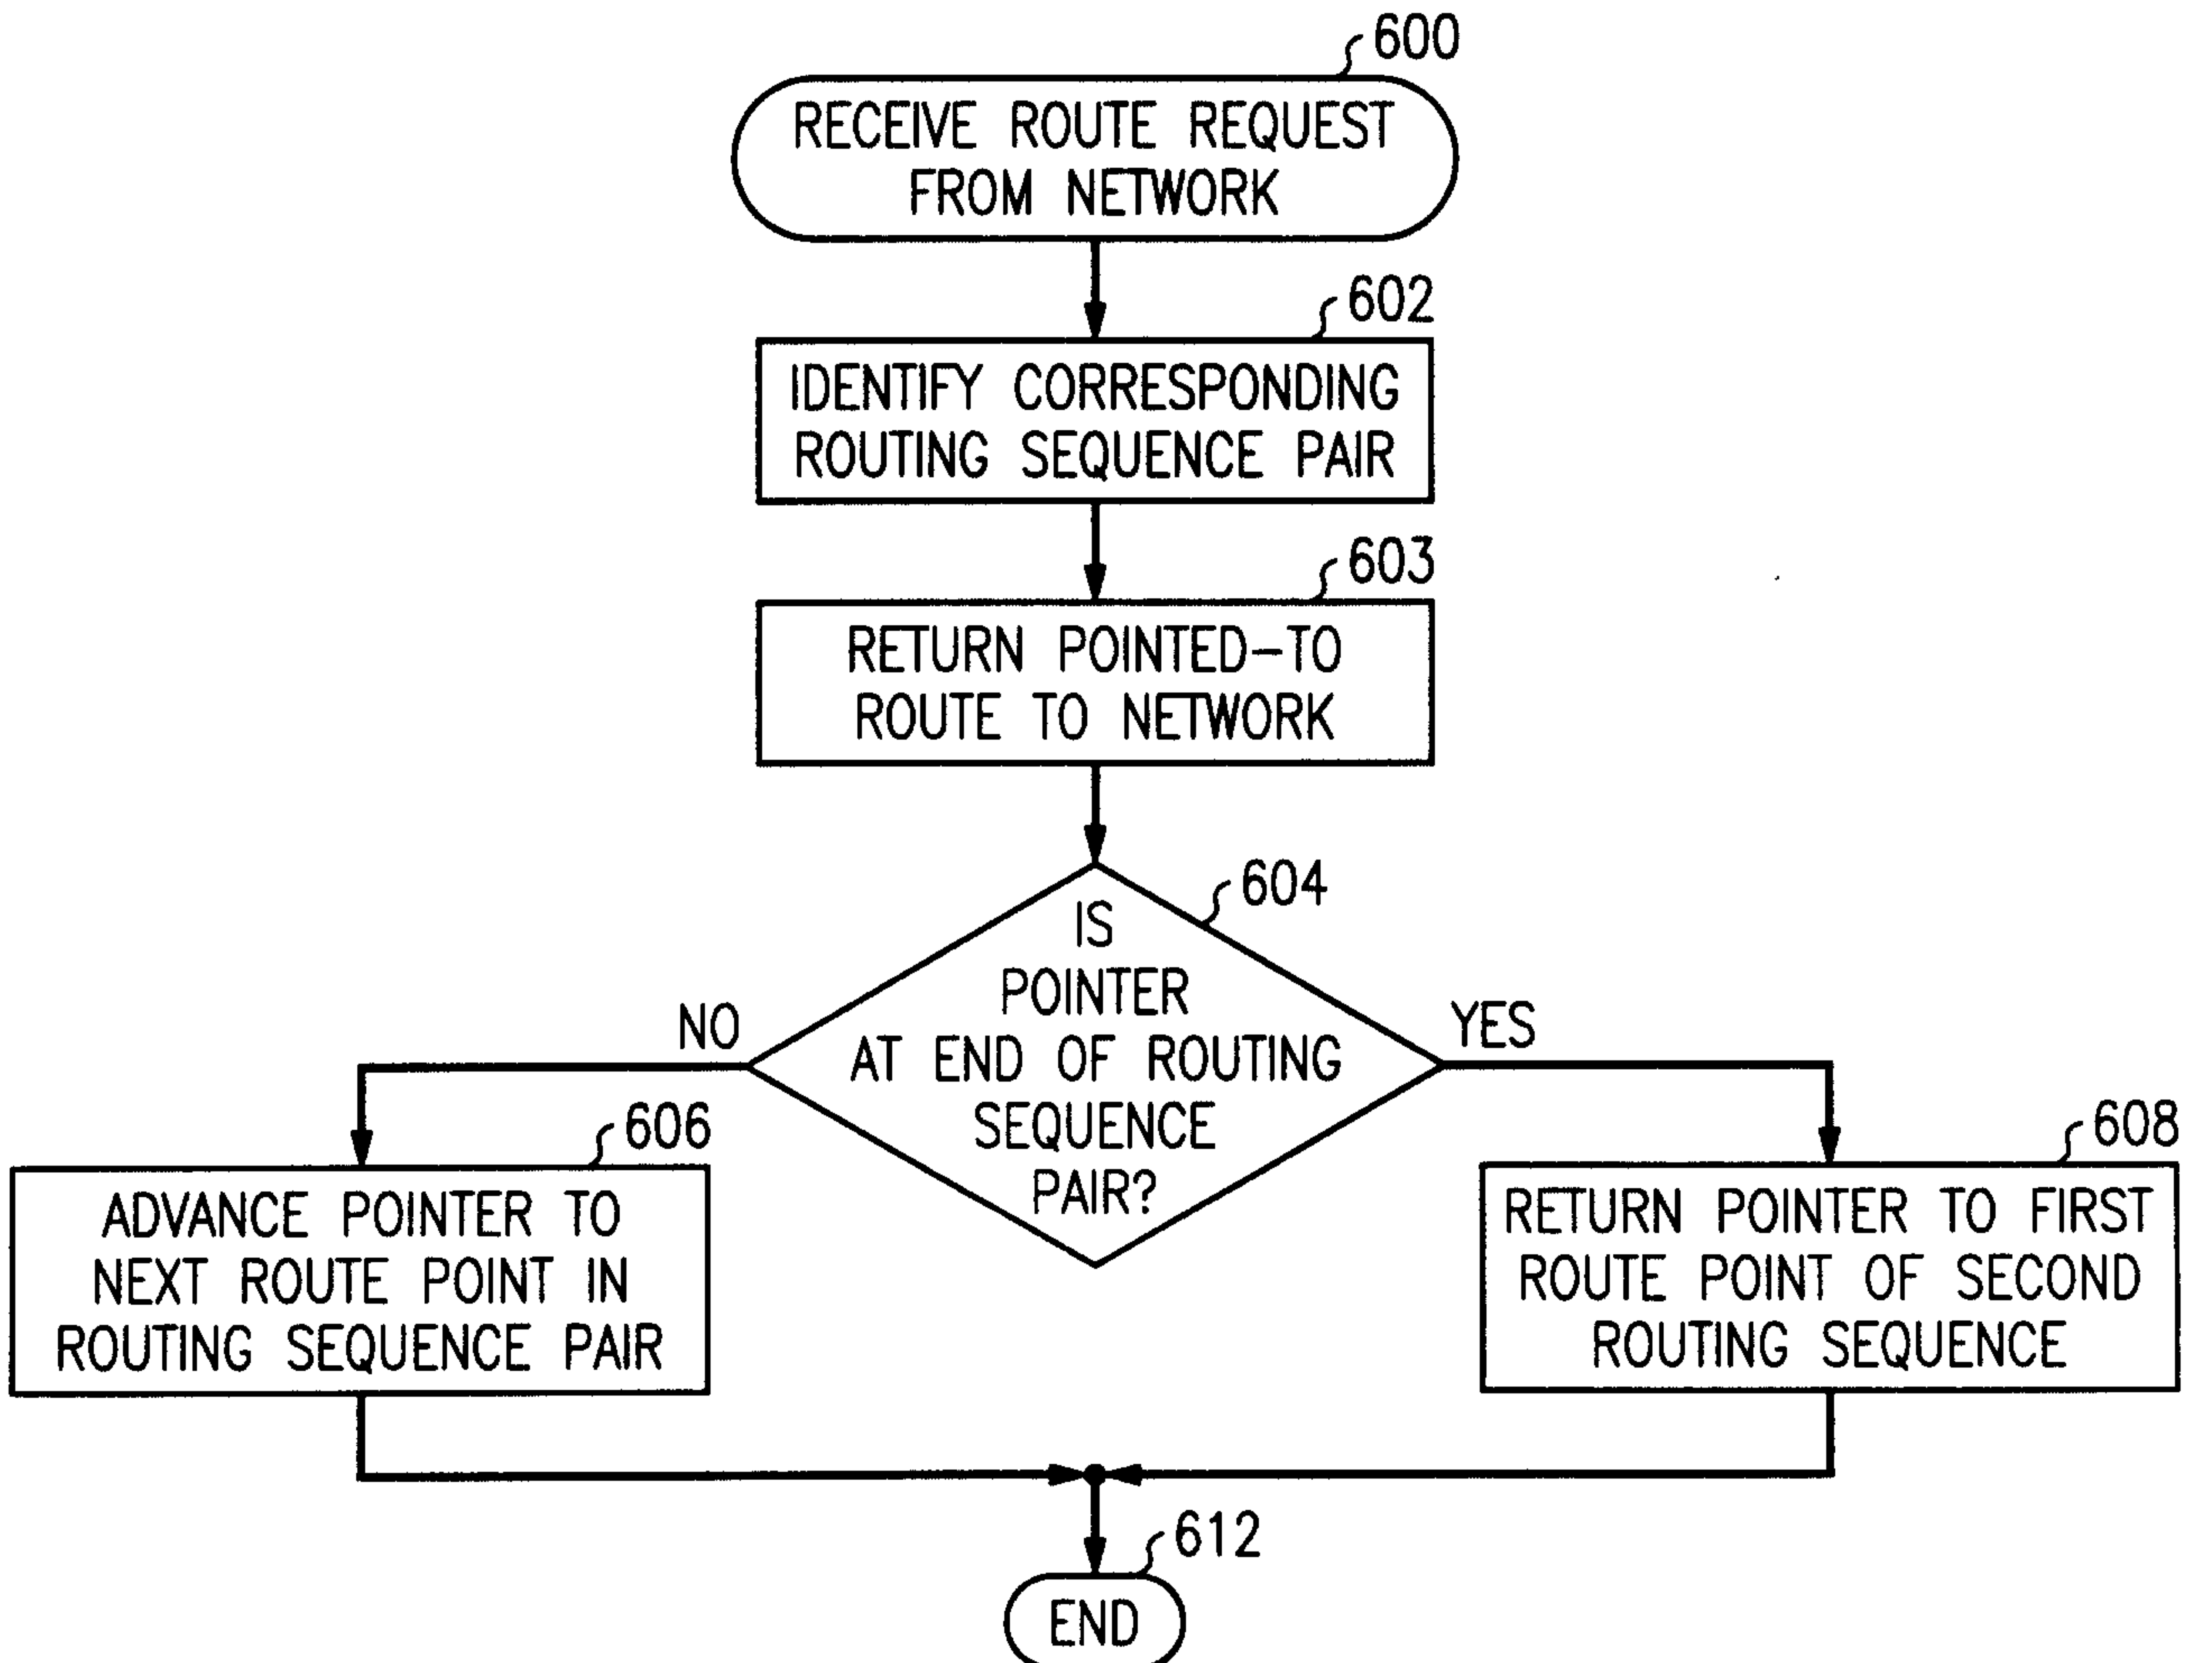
600
RECEIVE ROUTE REQUEST FROM NETWORK

602
IDENTIFY CORRESPONDING ROUTING SEQUENCE PAIR

603
RETURN POINTED–TO ROUTE TO NETWORK

604
IS POINTER AT END OF ROUTING SEQUENCE PAIR?

NO

YES

606
ADVANCE POINTER TO NEXT ROUTE POINT IN ROUTING SEQUENCE PAIR

608
RETURN POINTER TO FIRST ROUTE POINT OF SECOND ROUTING SEQUENCE

612
END